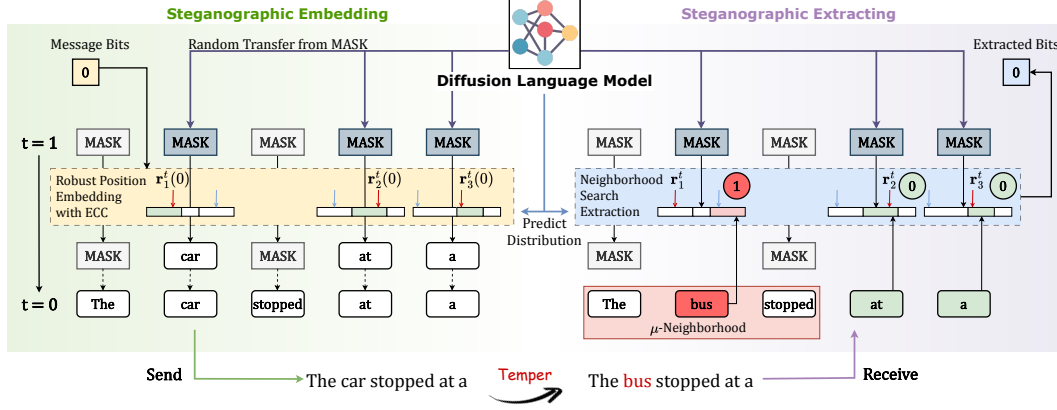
Steganographic Embedding

Steganographic Extracting

Message Bits

0

Random Transfer from MASK

Diffusion Language Model

Extracted Bits

0

t = 1

MASK MASK MASK MASK MASK

Robust Position Embedding with ECC

$\mathbf{r}_1^t(0)$

$\mathbf{r}_2^t(0)$

$\mathbf{r}_3^t(0)$

Predict Distribution

MASK MASK MASK MASK MASK

Neighborhood Search Extraction

$\mathbf{r}_1^t$

1

$\mathbf{r}_2^t$

0

$\mathbf{r}_3^t$

0

MASK car MASK at a

MASK MASK

t = 0

The car stopped at a

The bus stopped at a

$\mu$-Neighborhood

Send

The car stopped at a

Temper

The bus stopped at a

Receive